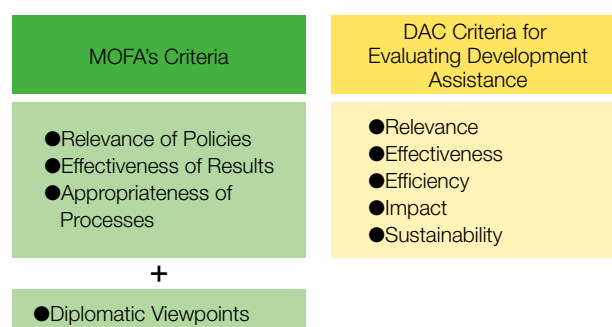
MOFA's Criteria

●Relevance of Policies
●Effectiveness of Results
●Appropriateness of Processes

+

●Diplomatic Viewpoints

DAC Criteria for Evaluating Development Assistance

●Relevance
●Effectiveness
●Efficiency
●Impact
●Sustainability